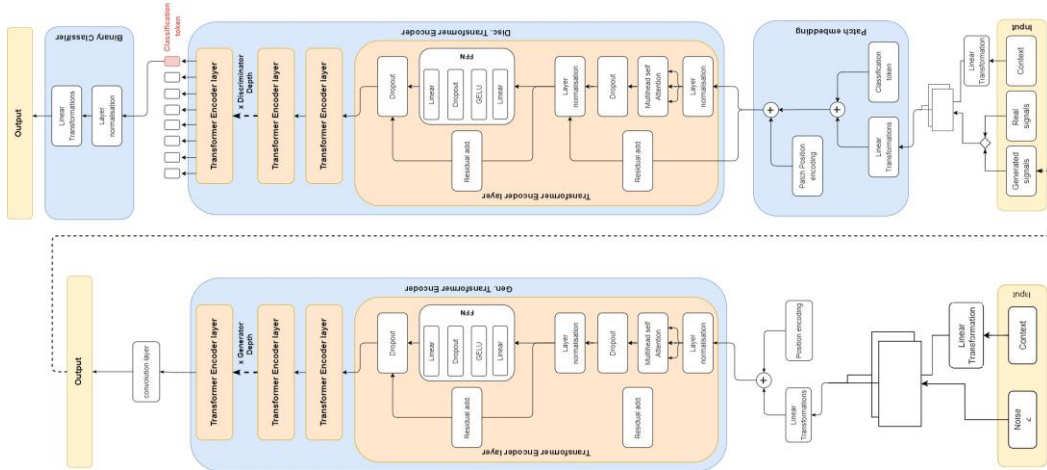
Input

Context

Linear Transformation

Real signals

Generated signals

Linear Transformations

Classification token

Patch embedding

Patch Position encoding

Disc. Transformer Encoder

Layer normalisation

Multihead self Attention

Dropout

Layer normalisation

Residual add

FFN

Linear

GELU

Dropout

Linear

Dropout

Residual add

Transformer Encoder layer

Transformer Encoder layer

Transformer Encoder layer

x Discriminator Depth

Transformer Encoder layer

Classification token

Layer normalisation

Linear Transformations

Binary Classifier

Output

Input

Context

Linear Transformation

Noise z

Linear Transformations

Position encoding

Gen. Transformer Encoder

Layer normalisation

Multihead self Attention

Dropout

Layer normalisation

Residual add

FFN

Linear

GELU

Dropout

Linear

Dropout

Residual add

Transformer Encoder layer

Transformer Encoder layer

Transformer Encoder layer

x Generator Depth

Transformer Encoder layer

convolution layer

Output